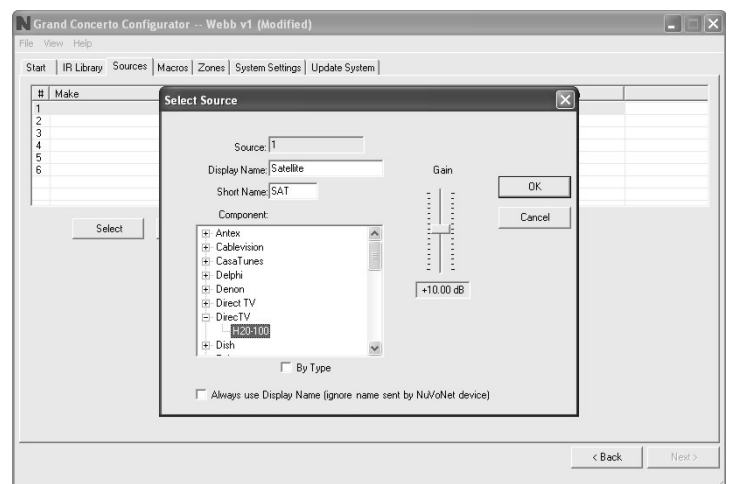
Grand Concerto Configurator -- Webb v1 (Modified)

File View Help

Start | IR Library | Sources | Macros | Zones | System Settings | Update System

| # | Make |
|---|---|
| 1 | |
| 2 | |
| 3 | |
| 4 | |
| 5 | |
| 6 | |

Select

Select Source

Source: 1

Display Name: Satellite

Short Name: SAT

Component:

Antex
Cablevision
CasaTunes
Delphi
Denon
Direct TV
DirecTV
H20-100
Dish

By Type

Gain

+10.00 dB

OK

Cancel

Always use Display Name (ignore name sent by NuVoNet device)

< Back

Next >